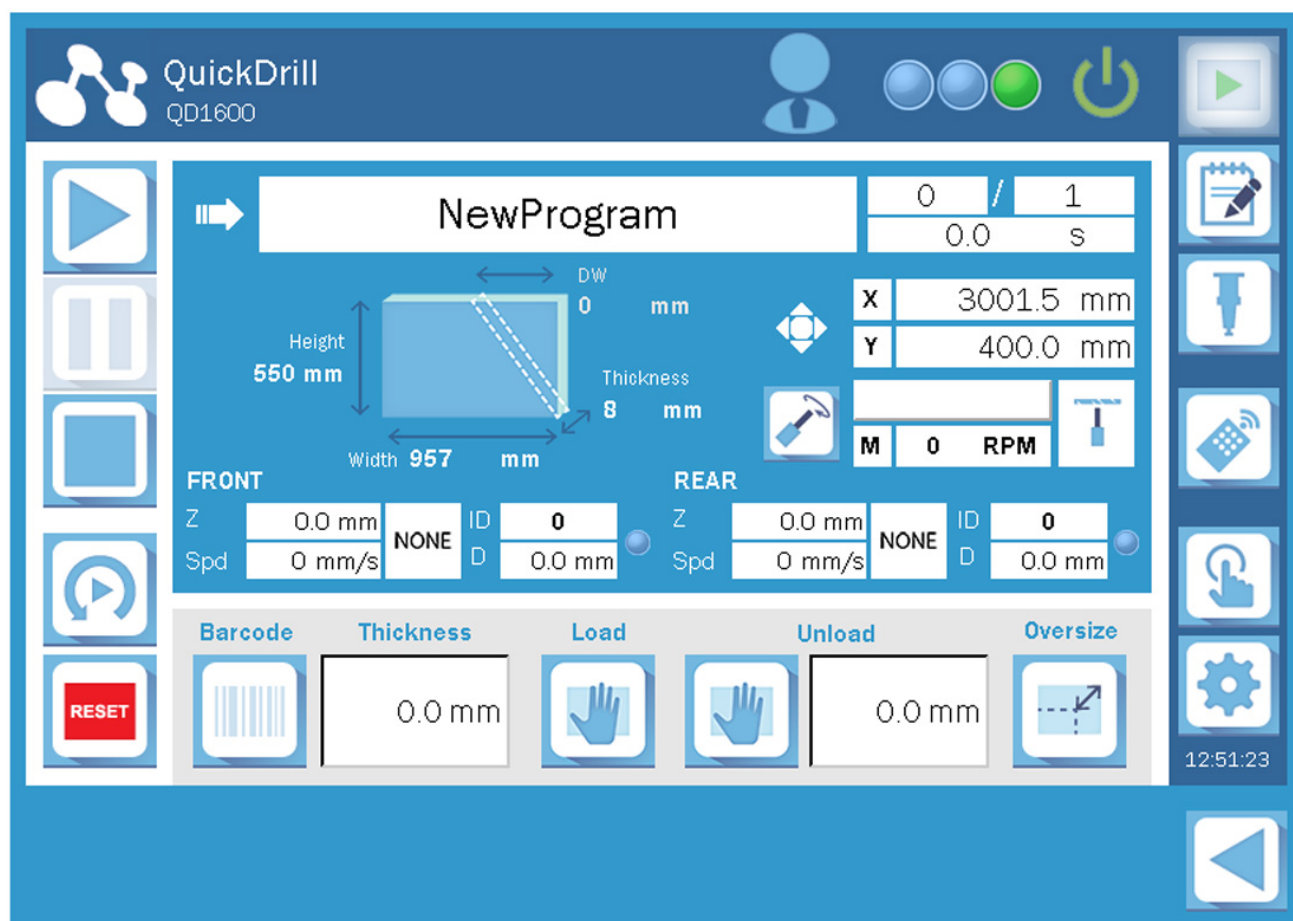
QuickDrill
QD1600

NewProgram

0 / 1
0.0 s

DW
0 mm

Height
550 mm

Thickness
8 mm

Width 957 mm

X 3001.5 mm
Y 400.0 mm

M 0 RPM

FRONT
Z 0.0 mm
Spd 0 mm/s
NONE
ID 0
D 0.0 mm

REAR
Z 0.0 mm
Spd 0 mm/s
NONE
ID 0
D 0.0 mm

RESET

Barcode
Thickness
0.0 mm
Load
Unload
0.0 mm
Oversize

12:51:23